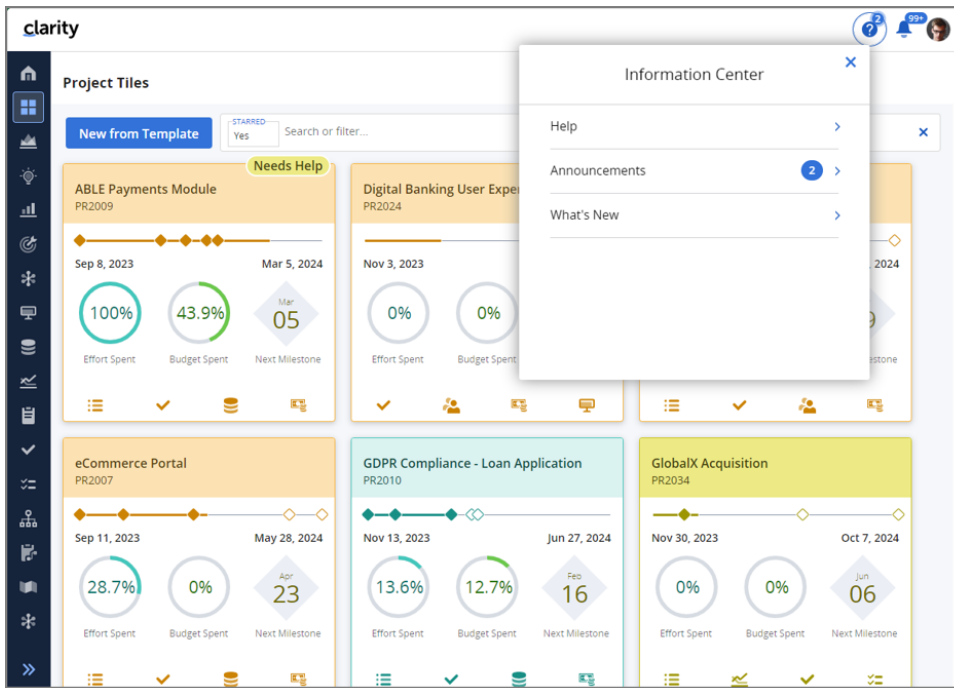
clarity

2 99+

Project Tiles

New from Template

STARRED
Yes

Search or filter...

Information Center

Help

Announcements 2

What's New

Needs Help

ABLE Payments Module
PR2009

Sep 8, 2023 Mar 5, 2024

100%
Effort Spent

43.9%
Budget Spent

Mar
05
Next Milestone

Digital Banking User Exper
PR2024

Nov 3, 2023

0%
Effort Spent

0%
Budget Spent

2024

9
stone

eCommerce Portal
PR2007

Sep 11, 2023 May 28, 2024

28.7%
Effort Spent

0%
Budget Spent

Apr
23
Next Milestone

GDPR Compliance - Loan Application
PR2010

Nov 13, 2023 Jun 27, 2024

13.6%
Effort Spent

12.7%
Budget Spent

Feb
16
Next Milestone

GlobalX Acquisition
PR2034

Nov 30, 2023 Oct 7, 2024

0%
Effort Spent

0%
Budget Spent

Jun
06
Next Milestone